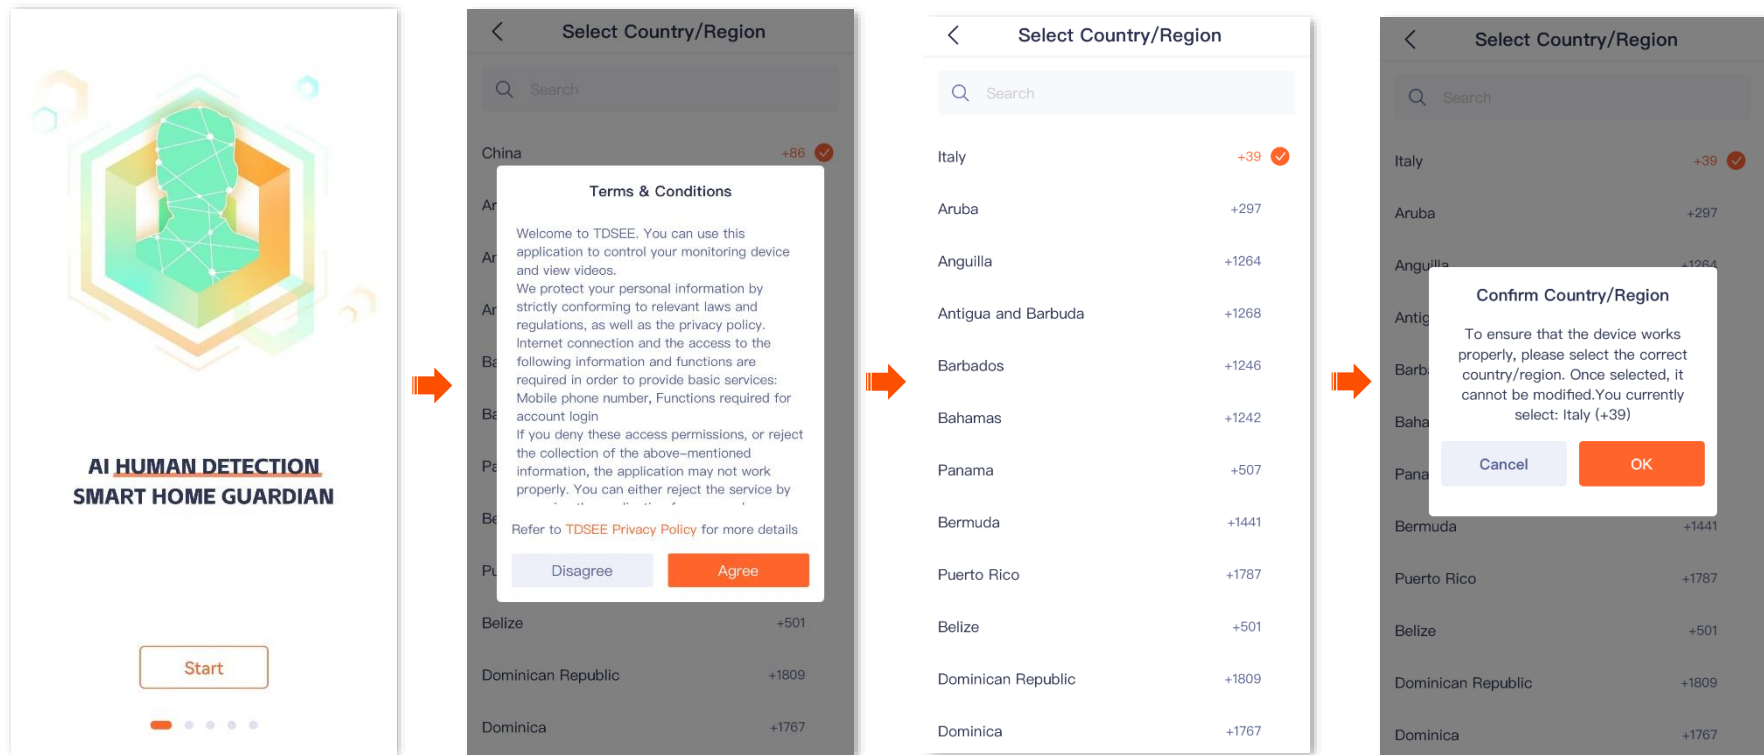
AI HUMAN DETECTION
SMART HOME GUARDIAN

Start

Select Country/Region

Search

China +86

Ar

Ar

Ar

Ba

Ba

Pa

Be

Pu

Terms & Conditions

Welcome to TDSEE. You can use this application to control your monitoring device and view videos.
We protect your personal information by strictly conforming to relevant laws and regulations, as well as the privacy policy.
Internet connection and the access to the following information and functions are required in order to provide basic services: Mobile phone number, Functions required for account login
If you deny these access permissions, or reject the collection of the above-mentioned information, the application may not work properly. You can either reject the service by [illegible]

Refer to TDSEE Privacy Policy for more details

Disagree Agree

Belize +501

Dominican Republic +1809

Dominica +1767

Select Country/Region

Search

Italy +39

Aruba +297

Anguilla +1264

Antigua and Barbuda +1268

Barbados +1246

Bahamas +1242

Panama +507

Bermuda +1441

Puerto Rico +1787

Belize +501

Dominican Republic +1809

Dominica +1767

Select Country/Region

Search

Italy +39

Aruba +297

Anguilla +1264

Antig

Barb

Baha

Pana

Confirm Country/Region

To ensure that the device works properly, please select the correct country/region. Once selected, it cannot be modified.You currently select: Italy (+39)

Cancel OK

Bermuda +1441

Puerto Rico +1787

Belize +501

Dominican Republic +1809

Dominica +1767